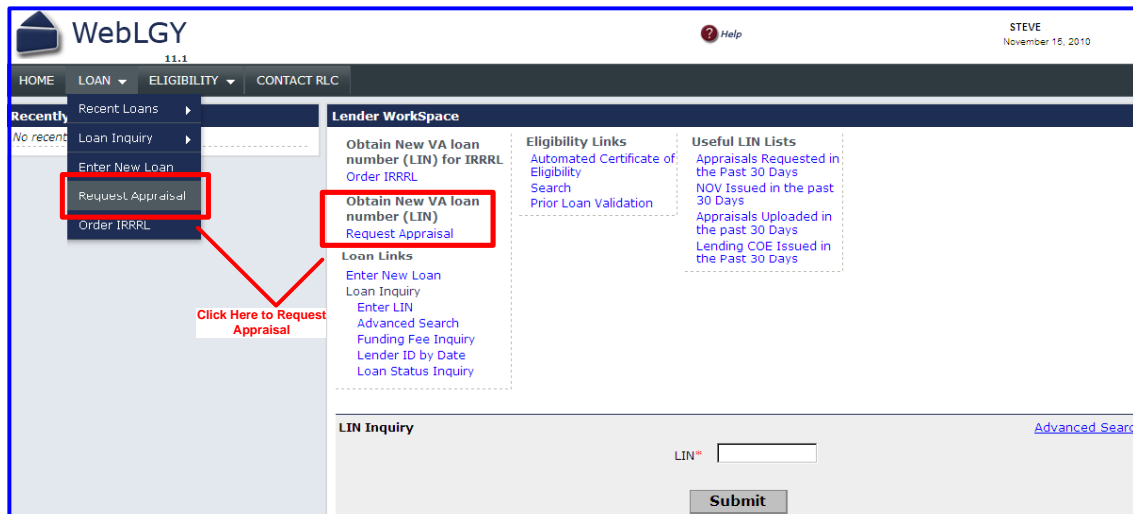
WebLGY
11.1

Help

STEVE
November 15, 2010

HOME LOAN ELIGIBILITY CONTACT RLC

Recently
No recent

Recent Loans
Loan Inquiry
Enter New Loan
Request Appraisal
Order IRRRL

Click Here to Request Appraisal

Lender WorkSpace

Obtain New VA loan number (LIN) for IRRRL
Order IRRRL

Obtain New VA loan number (LIN)
Request Appraisal

Loan Links
Enter New Loan
Loan Inquiry
Enter LIN
Advanced Search
Funding Fee Inquiry
Lender ID by Date
Loan Status Inquiry

Eligibility Links
Automated Certificate of Eligibility
Search
Prior Loan Validation

Useful LIN Lists
Appraisals Requested in the Past 30 Days
NOV Issued in the past 30 Days
Appraisals Uploaded in the past 30 Days
Lending COE Issued in the Past 30 Days

LIN Inquiry
Advanced Searc

LIN*

Submit